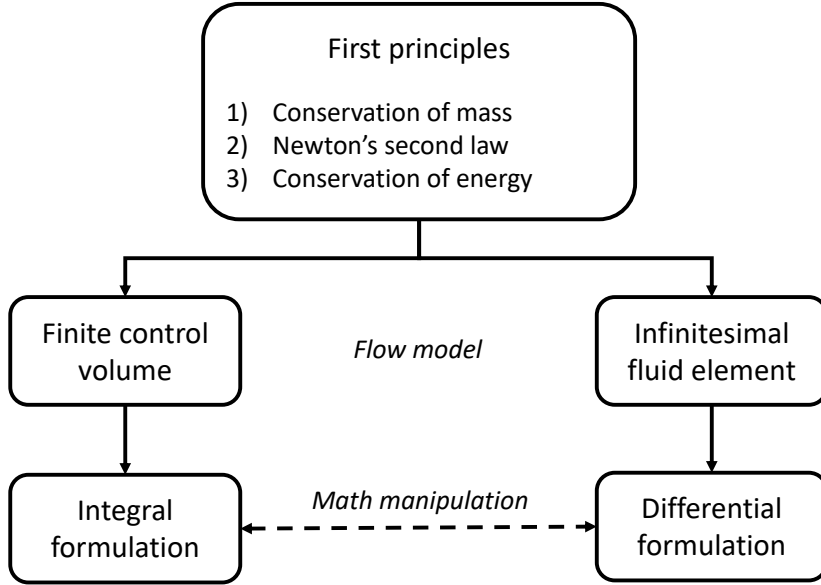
First principles

1) Conservation of mass
2) Newton’s second law
3) Conservation of energy

Finite control volume

Flow model

Infinitesimal fluid element

Integral formulation

Math manipulation

Differential formulation